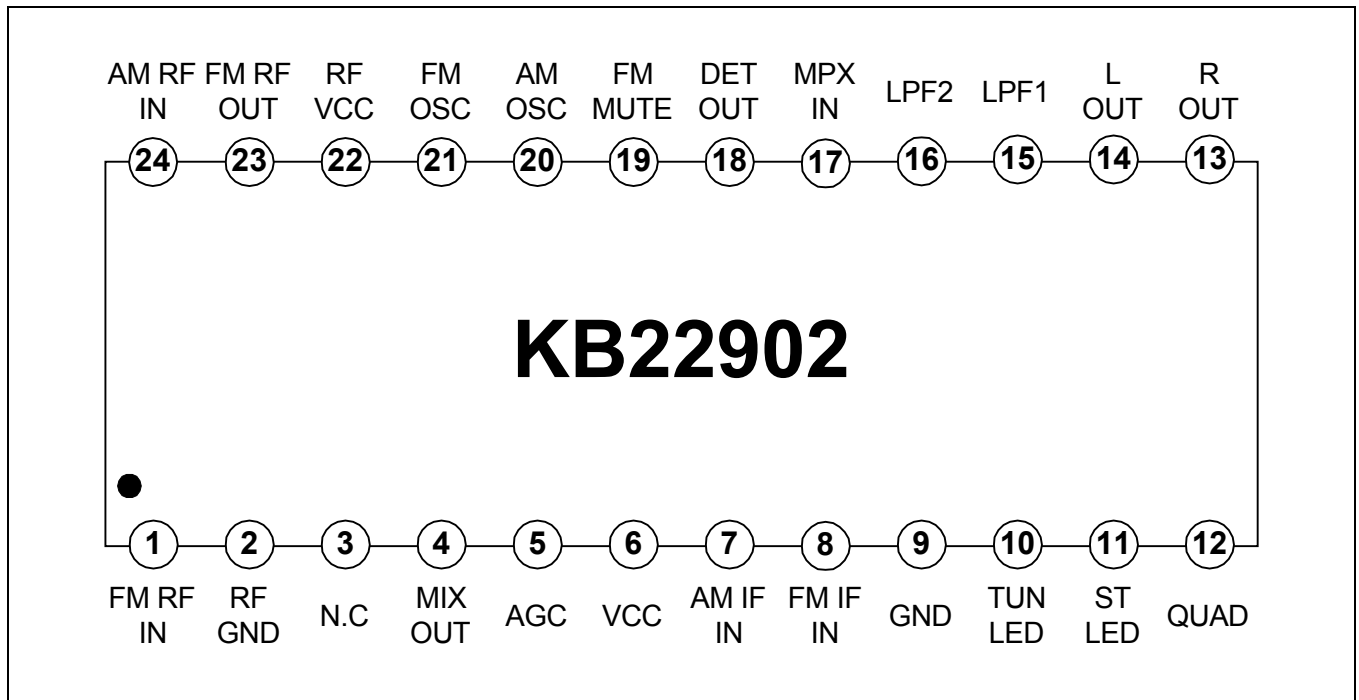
AM RF IN
FM RF OUT
RF VCC
FM OSC
AM OSC
FM MUTE
DET OUT
MPX IN
LPF2
LPF1
L OUT
R OUT

24 23 22 21 20 19 18 17 16 15 14 13

KB22902

1 2 3 4 5 6 7 8 9 10 11 12

FM RF IN
RF GND
N.C
MIX OUT
AGC
VCC
AM IF IN
FM IF IN
GND
TUN LED
ST LED
QUAD